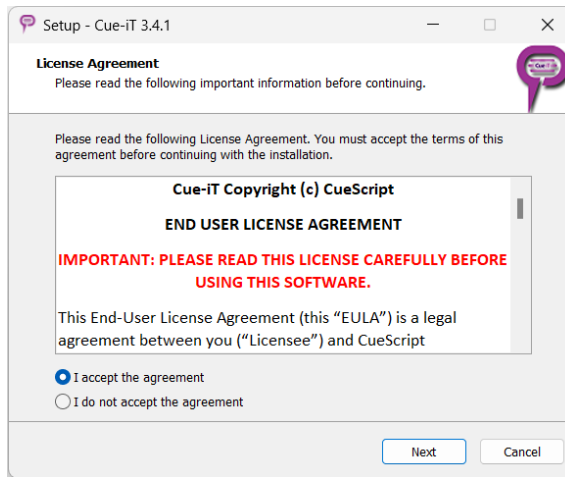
Setup - Cue-iT 3.4.1

License Agreement
Please read the following important information before continuing.

Please read the following License Agreement. You must accept the terms of this agreement before continuing with the installation.

Cue-iT Copyright (c) CueScript

END USER LICENSE AGREEMENT

IMPORTANT: PLEASE READ THIS LICENSE CAREFULLY BEFORE USING THIS SOFTWARE.

This End-User License Agreement (this “EULA”) is a legal agreement between you (“Licensee”) and CueScript

I accept the agreement
I do not accept the agreement

Next
Cancel